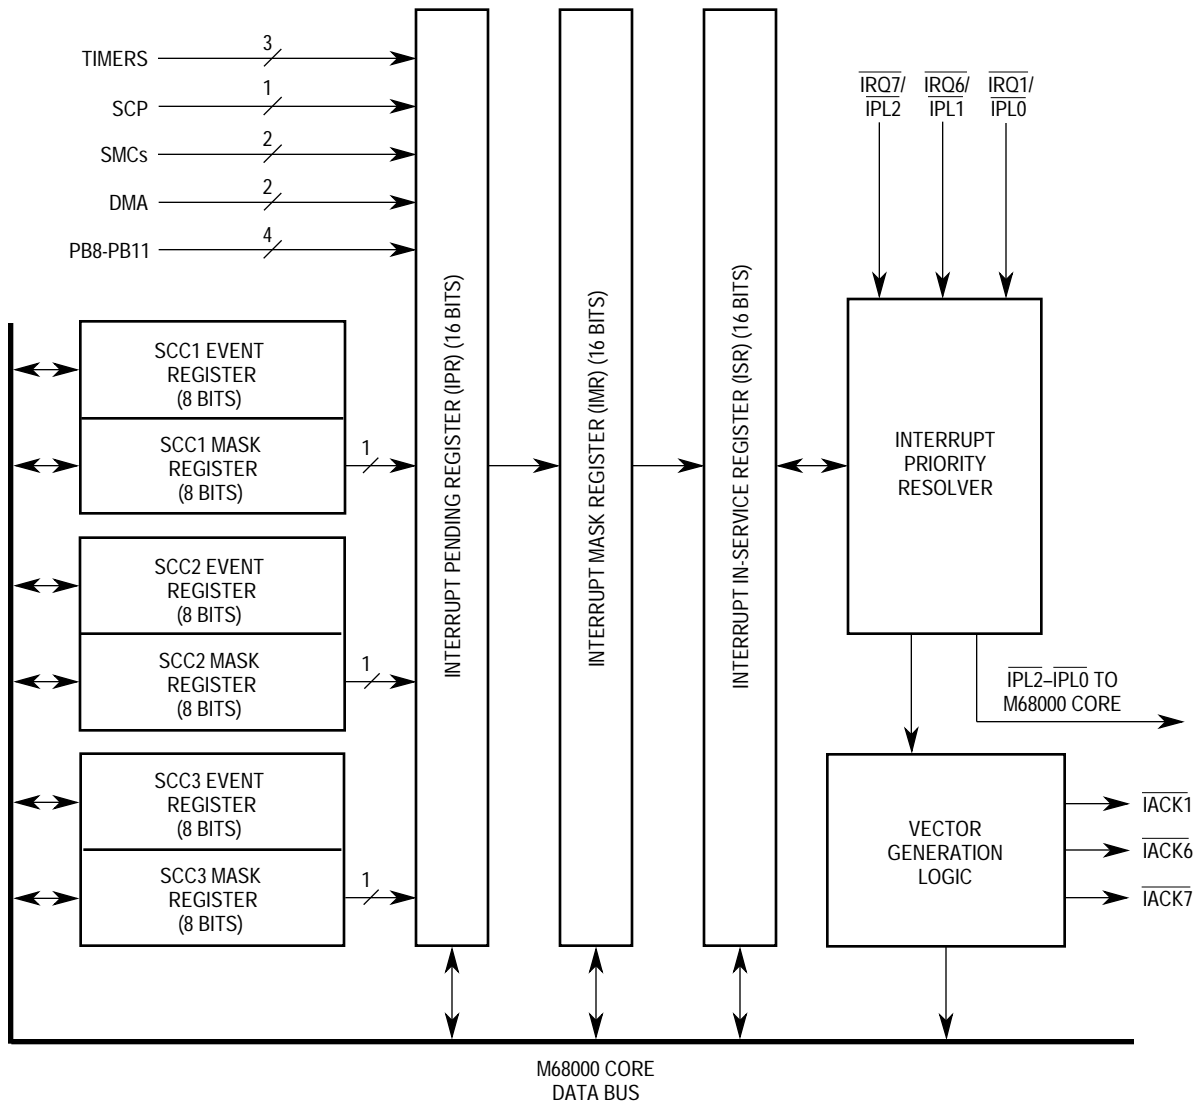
TIMERS 3
SCP 1
SMCs 2
DMA 2
PB8-PB11 4

SCC1 EVENT REGISTER (8 BITS)
SCC1 MASK REGISTER (8 BITS) 1
SCC2 EVENT REGISTER (8 BITS)
SCC2 MASK REGISTER (8 BITS) 1
SCC3 EVENT REGISTER (8 BITS)
SCC3 MASK REGISTER (8 BITS) 1

INTERRUPT PENDING REGISTER (IPR) (16 BITS)
INTERRUPT MASK REGISTER (IMR) (16 BITS)
INTERRUPT IN-SERVICE REGISTER (ISR) (16 BITS)

$\overline{IRQ7}$/ $\overline{IPL2}$
$\overline{IRQ6}$/ $\overline{IPL1}$
$\overline{IRQ1}$/ $\overline{IPL0}$

INTERRUPT PRIORITY RESOLVER

$\overline{IPL2}$–$\overline{IPL0}$ TO M68000 CORE

VECTOR GENERATION LOGIC

$\overline{IACK1}$
$\overline{IACK6}$
$\overline{IACK7}$

M68000 CORE DATA BUS